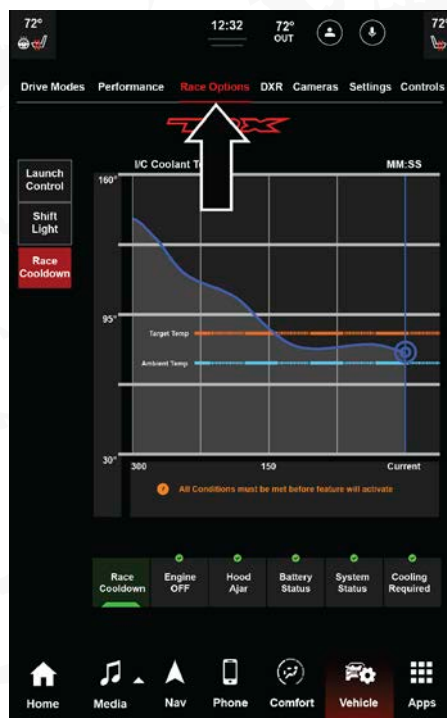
72°

12:32

72° OUT

72°

Drive Modes Performance Race Options DXR Cameras Settings Controls

TRX

Launch Control

Shift Light

Race Cooldown

I/C Coolant T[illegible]

MM:SS

160°

95°

30°

Target Temp

Ambient Temp

300

150

Current

All Conditions must be met before feature will activate

Race Cooldown

Engine OFF

Hood Ajar

Battery Status

System Status

Cooling Required

Home

Media

Nav

Phone

Comfort

Vehicle

Apps